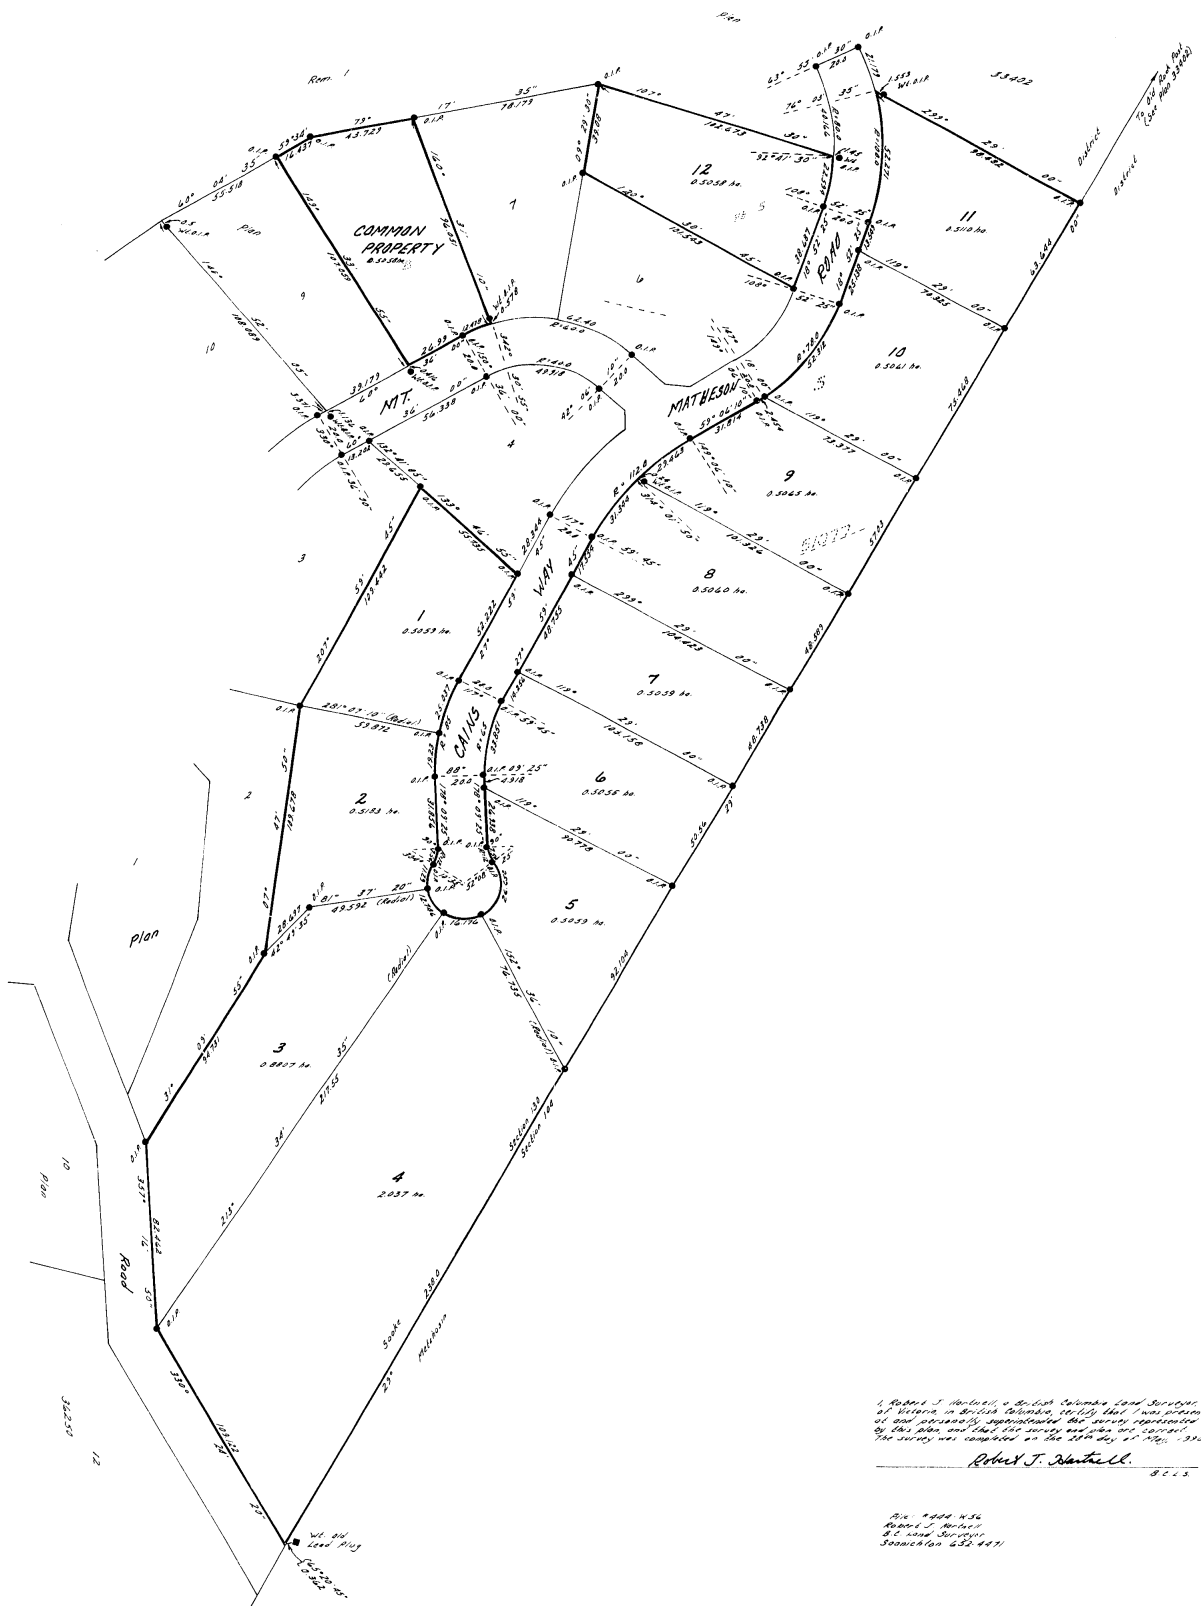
Plan

Rem. 1

53402

To Old Road Post (See Plan 33906)

District

District

COMMON PROPERTY
0.505 ha.

12
0.5058 ha.

11
0.5110 ha.

10
0.5061 ha.

9
0.5065 ha.

8
0.5060 ha.

7
0.5059 ha.

6
0.5056 ha.

5
0.5059 ha.

1
0.5059 ha.

2
0.5183 ha.

3
0.8807 ha.

4
2.037 ha.

MT. MATHESON ROAD

CAINS WAY

Plan

Plan

10

Road

36250

12

Section 130
Section 144

Sooke
Metchosin

Wt. old Lead Plug

9

10

7

6

4

3

2

1

R=400
R=112.0
R=16.5

$60°\ 04'\ 35''$
55.518

$79°\ 17'\ 35''$
78.173
43.729

$107°\ 47'\ 30''$
102.673

$120°\ 30'\ 45''$
101.543

$119°\ 29'\ 00''$
74.325

$119°\ 29'\ 00''$
73.377

$119°\ 29'\ 00''$
101.326

$299°\ 29'\ 00''$
104.423

$119°\ 29'\ 00''$
102.156

$119°\ 29'\ 00''$
90.779

$299°\ 29'\ 00''$
98.682

$281°\ 07'\ 10''$ (Radial)
53.872

$81°\ 37'\ 20''$ (Radial)
49.592

$215°\ 34'\ 35''$
217.55

$351°\ 16'\ 50''$
82.442

$330°\ 24'\ 23''$
103.173

$23°$ 238.0

$31°\ 08'\ 55''$
94.731

$7°\ 47'\ 50''$
119.678

$207°\ 59'\ 45''$
123.442

$153°\ 46'\ 55''$
35.705

$59°\ 04'\ 10''$
31.814

$59°\ 45'$

$32°\ 47'\ 30''$

$63°\ 53'\ 30''$

$76°\ 05'\ 35''$

$42°\ 06'\ 10''$

$36°\ 00'$
56.338

39.179

24.93

62.40

49.318

28.449

53.222

48.725

38.687

52.314

43.696

73.268

57.23

48.389

48.738

50.56

92.106

74.733

16.437

$132°\ 33'\ 55''$
101.509

$161°\ 36'\ 10''$
64.578

$9°\ 29'\ 30''$
39.88

8.780

1.553 Wt. O.I.P.

1.145 Wt.

28.659

26.4

16.116

0.5 Wt. O.I.P.

1.346 Wt. O.I.P.

O.I.P.

I, Robert J. Hartnell, a British Columbia Land Surveyor of Victoria, in British Columbia, certify that I was present at and personally superintended the survey represented by this plan, and that the survey and plan are correct. The survey was completed on the 28th day of May, 199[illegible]

Robert J. Hartnell.
B.C.L.S.

File: #404-W.56
Robert J. Hartnell
B.C. Land Surveyor
Saanichton 652-4471